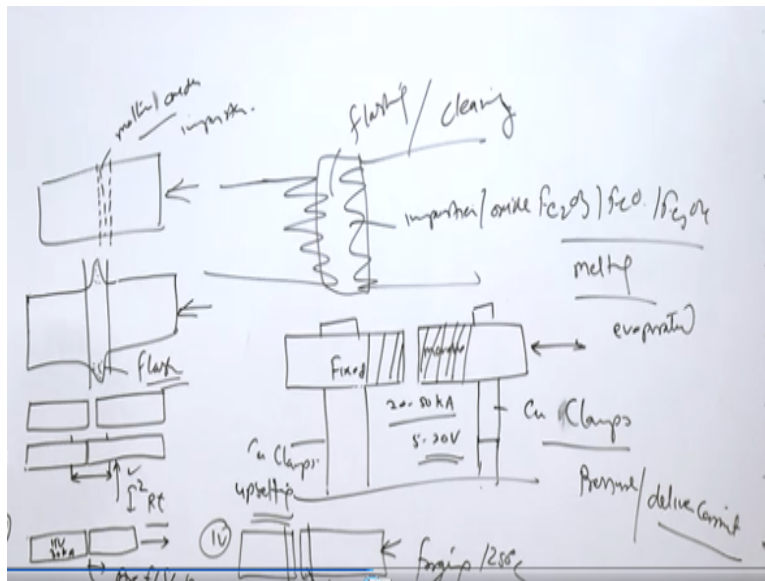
melted oxide
impurities.

flashing / clearing

impurities / oxide $Fe_2O_3$ / $FeO$ / $Fe_3O_4$

melting

evaporation

flash

Fixed

movable

20-50 kA

5-20V

Cu Clamps

Cu Clamps

$I^2Rt$

upsetting

Pressure / deliver current

HV
20kA

IV

forging / 1250 c